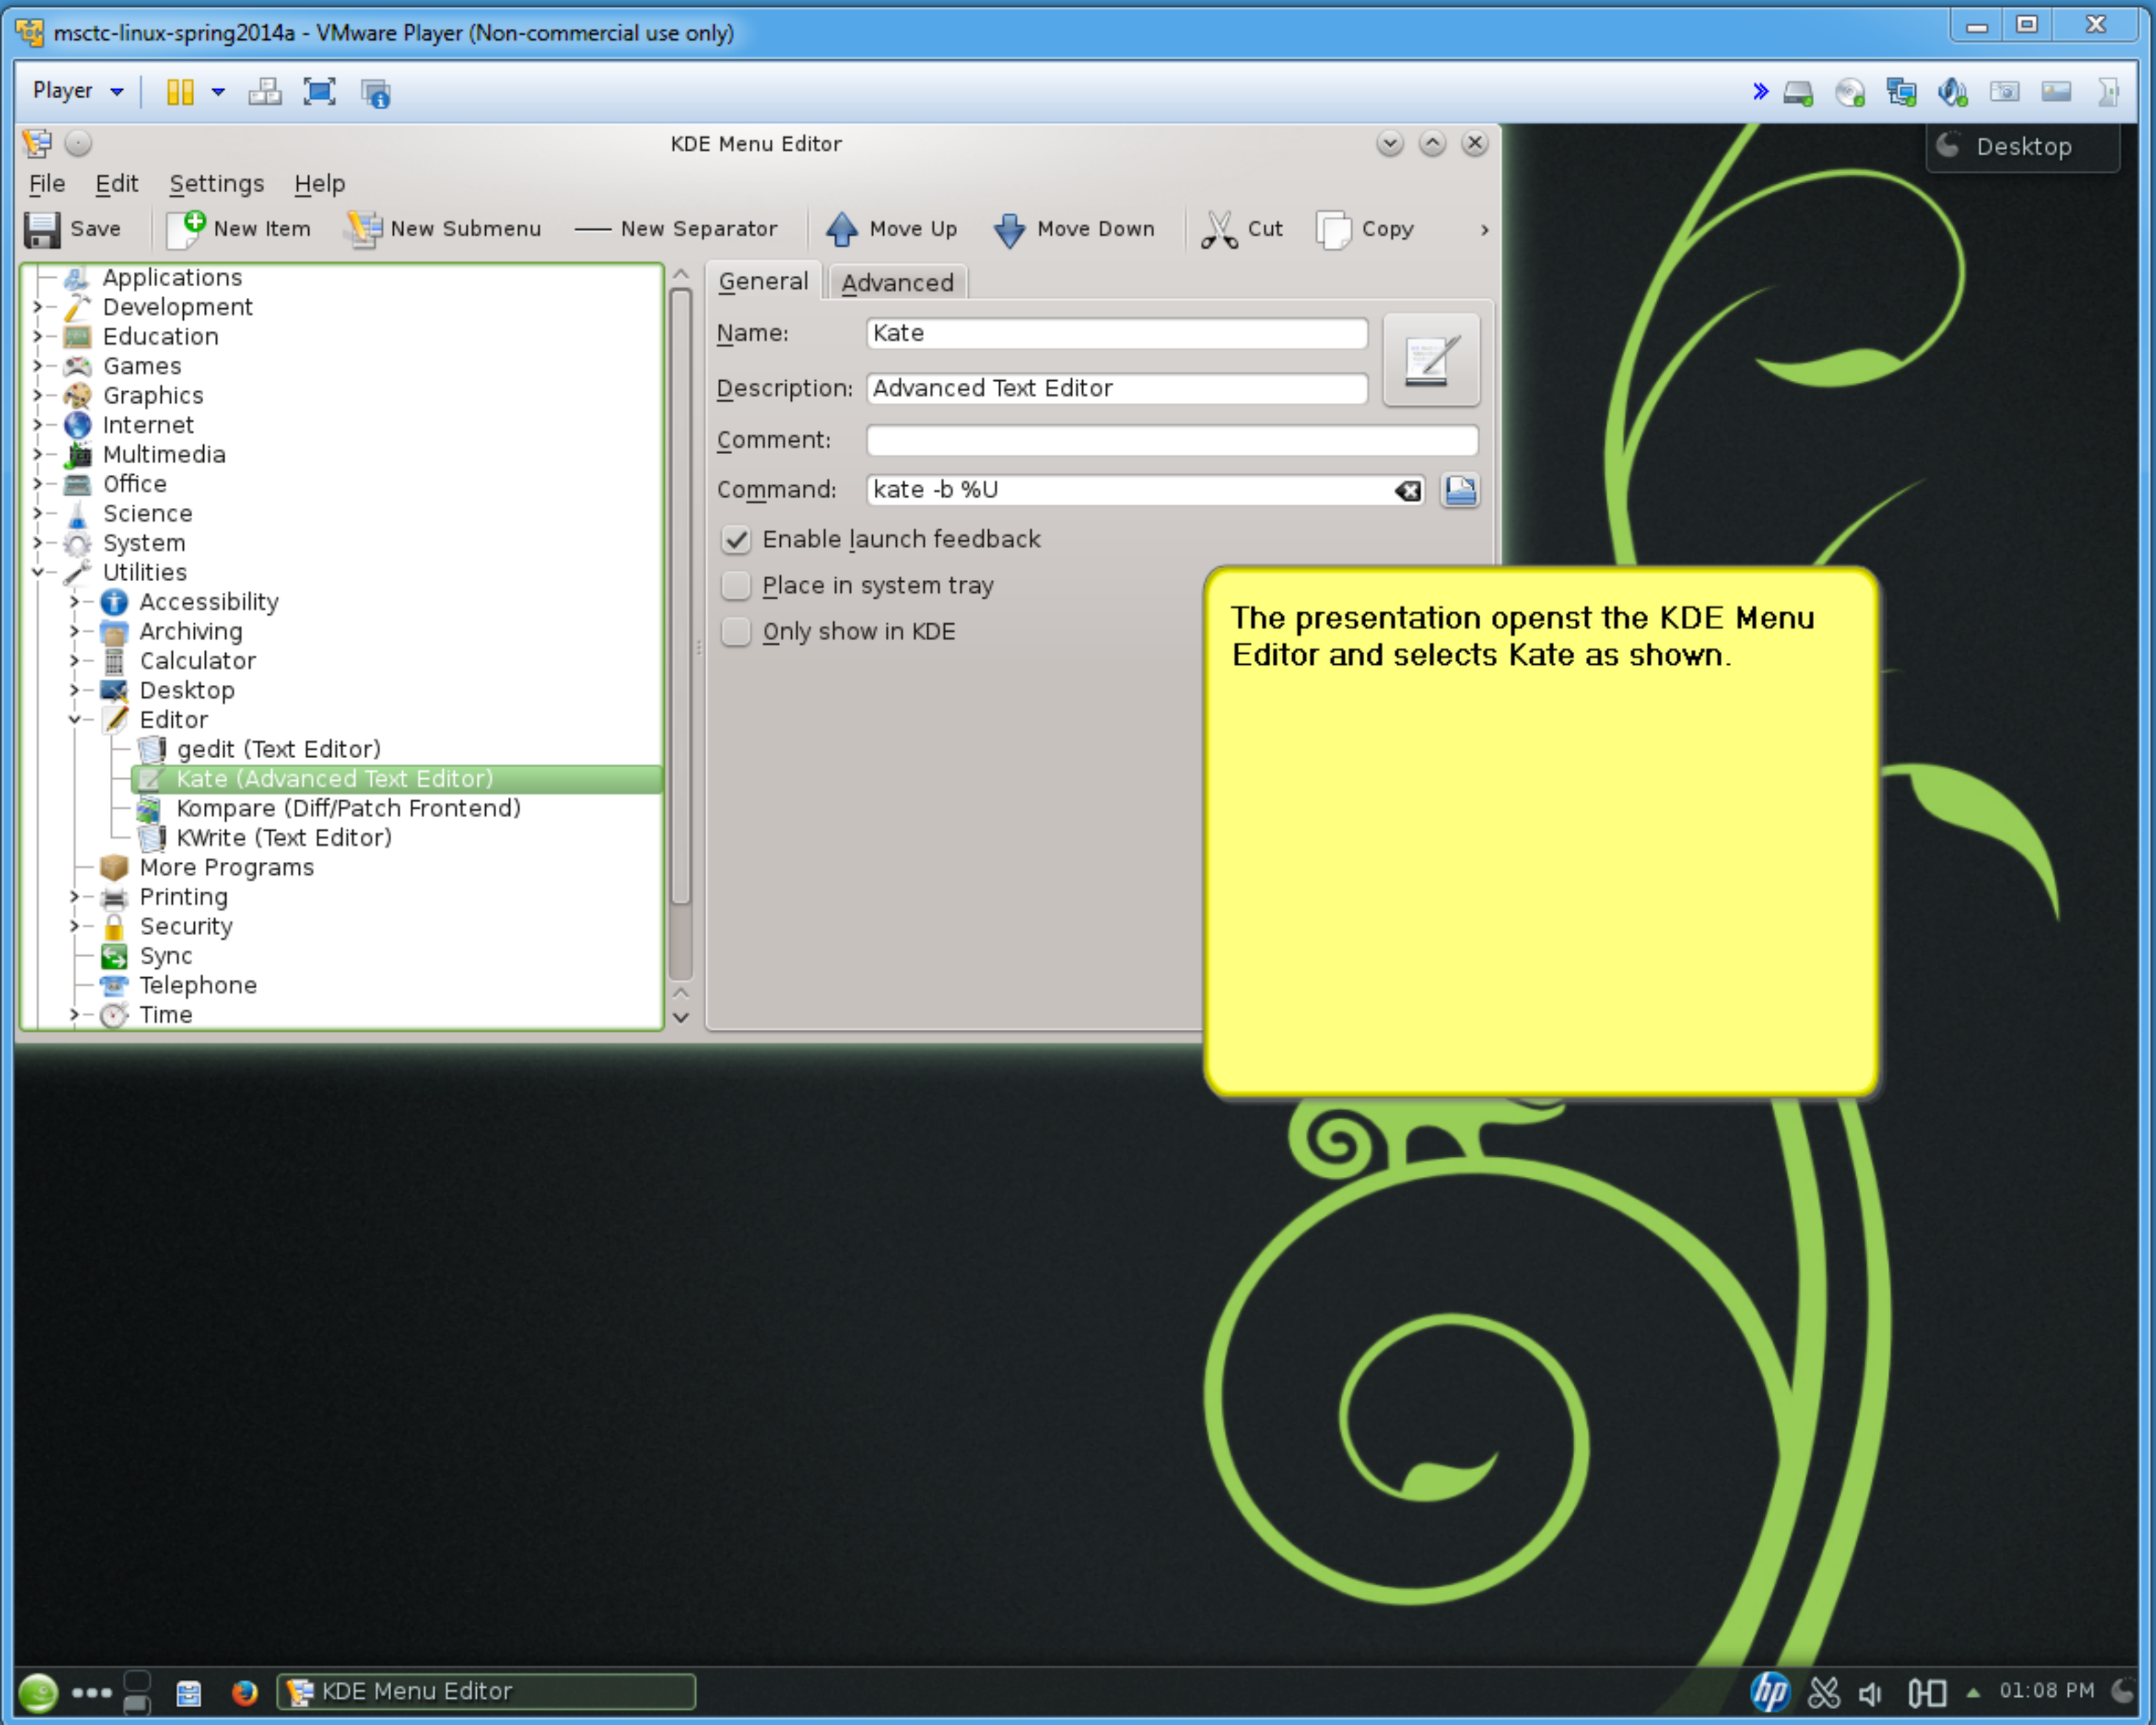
msctc-linux-spring2014a - VMware Player (Non-commercial use only)

Player

KDE Menu Editor

Desktop

File Edit Settings Help

Save New Item New Submenu New Separator Move Up Move Down Cut Copy

Applications
Development
Education
Games
Graphics
Internet
Multimedia
Office
Science
System
Utilities
Accessibility
Archiving
Calculator
Desktop
Editor
gedit (Text Editor)
Kate (Advanced Text Editor)
Kompare (Diff/Patch Frontend)
KWrite (Text Editor)
More Programs
Printing
Security
Sync
Telephone
Time

General Advanced

Name: Kate

Description: Advanced Text Editor

Comment:

Command: kate -b %U

Enable launch feedback

Place in system tray

Only show in KDE

The presentation openst the KDE Menu Editor and selects Kate as shown.

KDE Menu Editor

01:08 PM